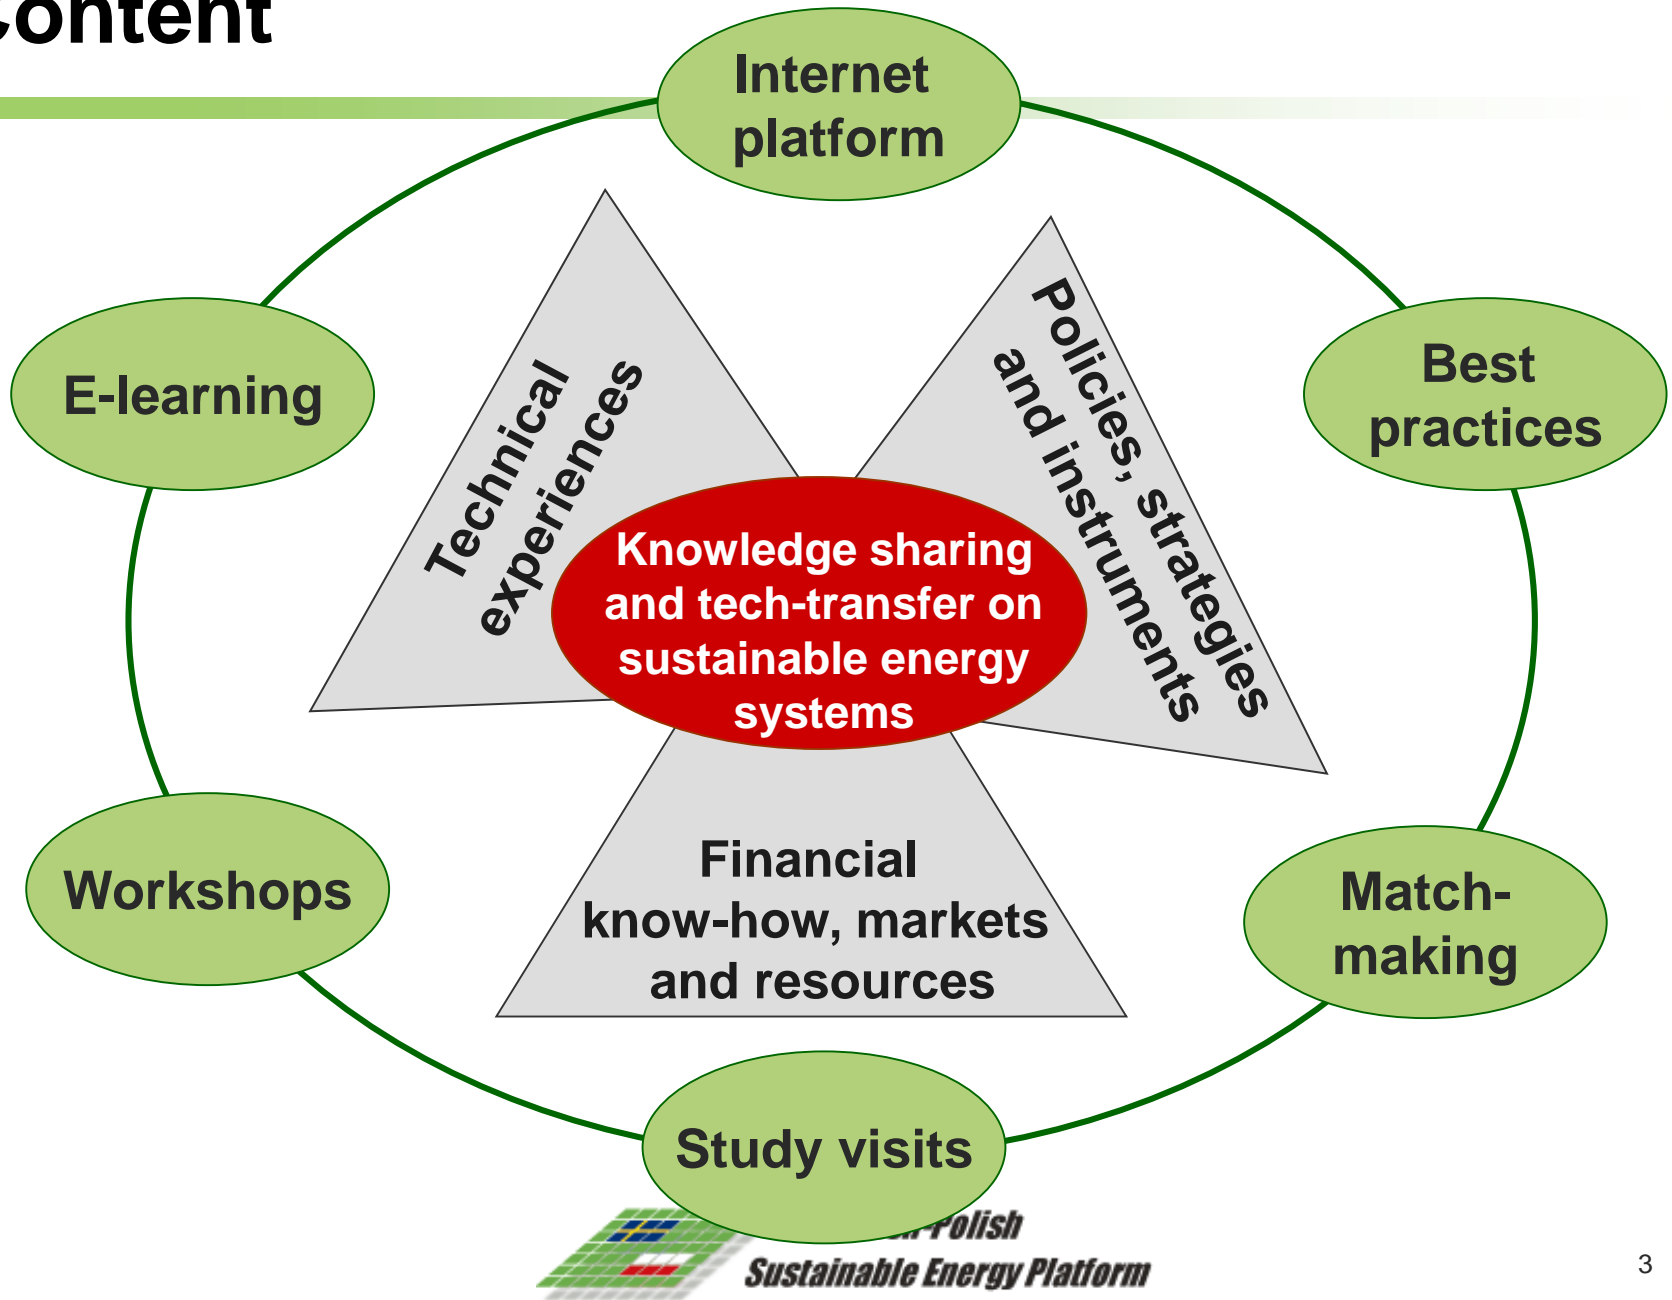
ontent

Internet platform

E-learning

Best practices

Technical experiences

Policies, strategies and instruments

Knowledge sharing and tech-transfer on sustainable energy systems

Financial know-how, markets and resources

Workshops

Match-making

Study visits

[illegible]-Polish Sustainable Energy Platform

3